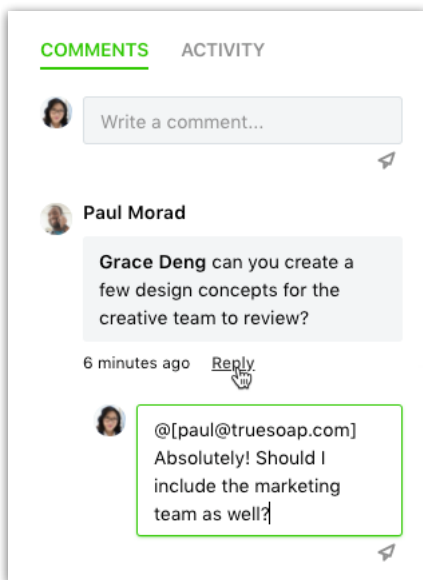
COMMENTS ACTIVITY

Write a comment...

Paul Morad

Grace Deng can you create a few design concepts for the creative team to review?

6 minutes ago Reply

@[paul@truesoap.com] Absolutely! Should I include the marketing team as well?